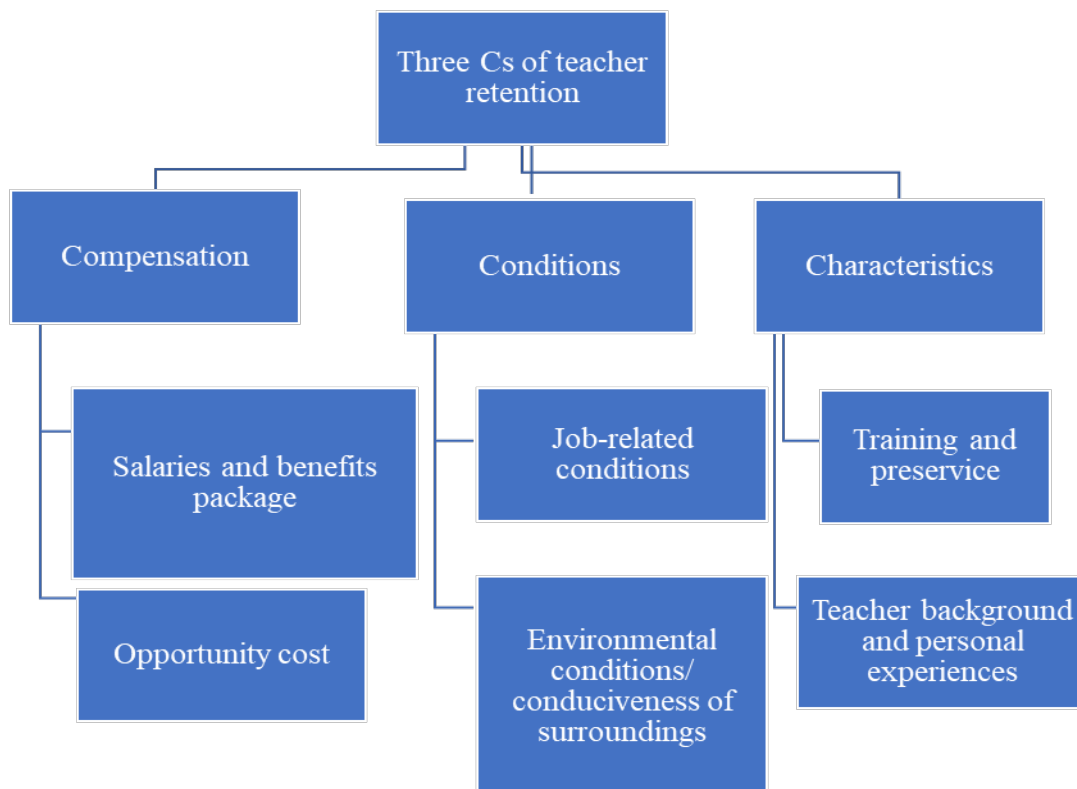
Three Cs of teacher retention

Compensation

Conditions

Characteristics

Salaries and benefits package

Opportunity cost

Job-related conditions

Environmental conditions/ conduciveness of surroundings

Training and preservice

Teacher background and personal experiences